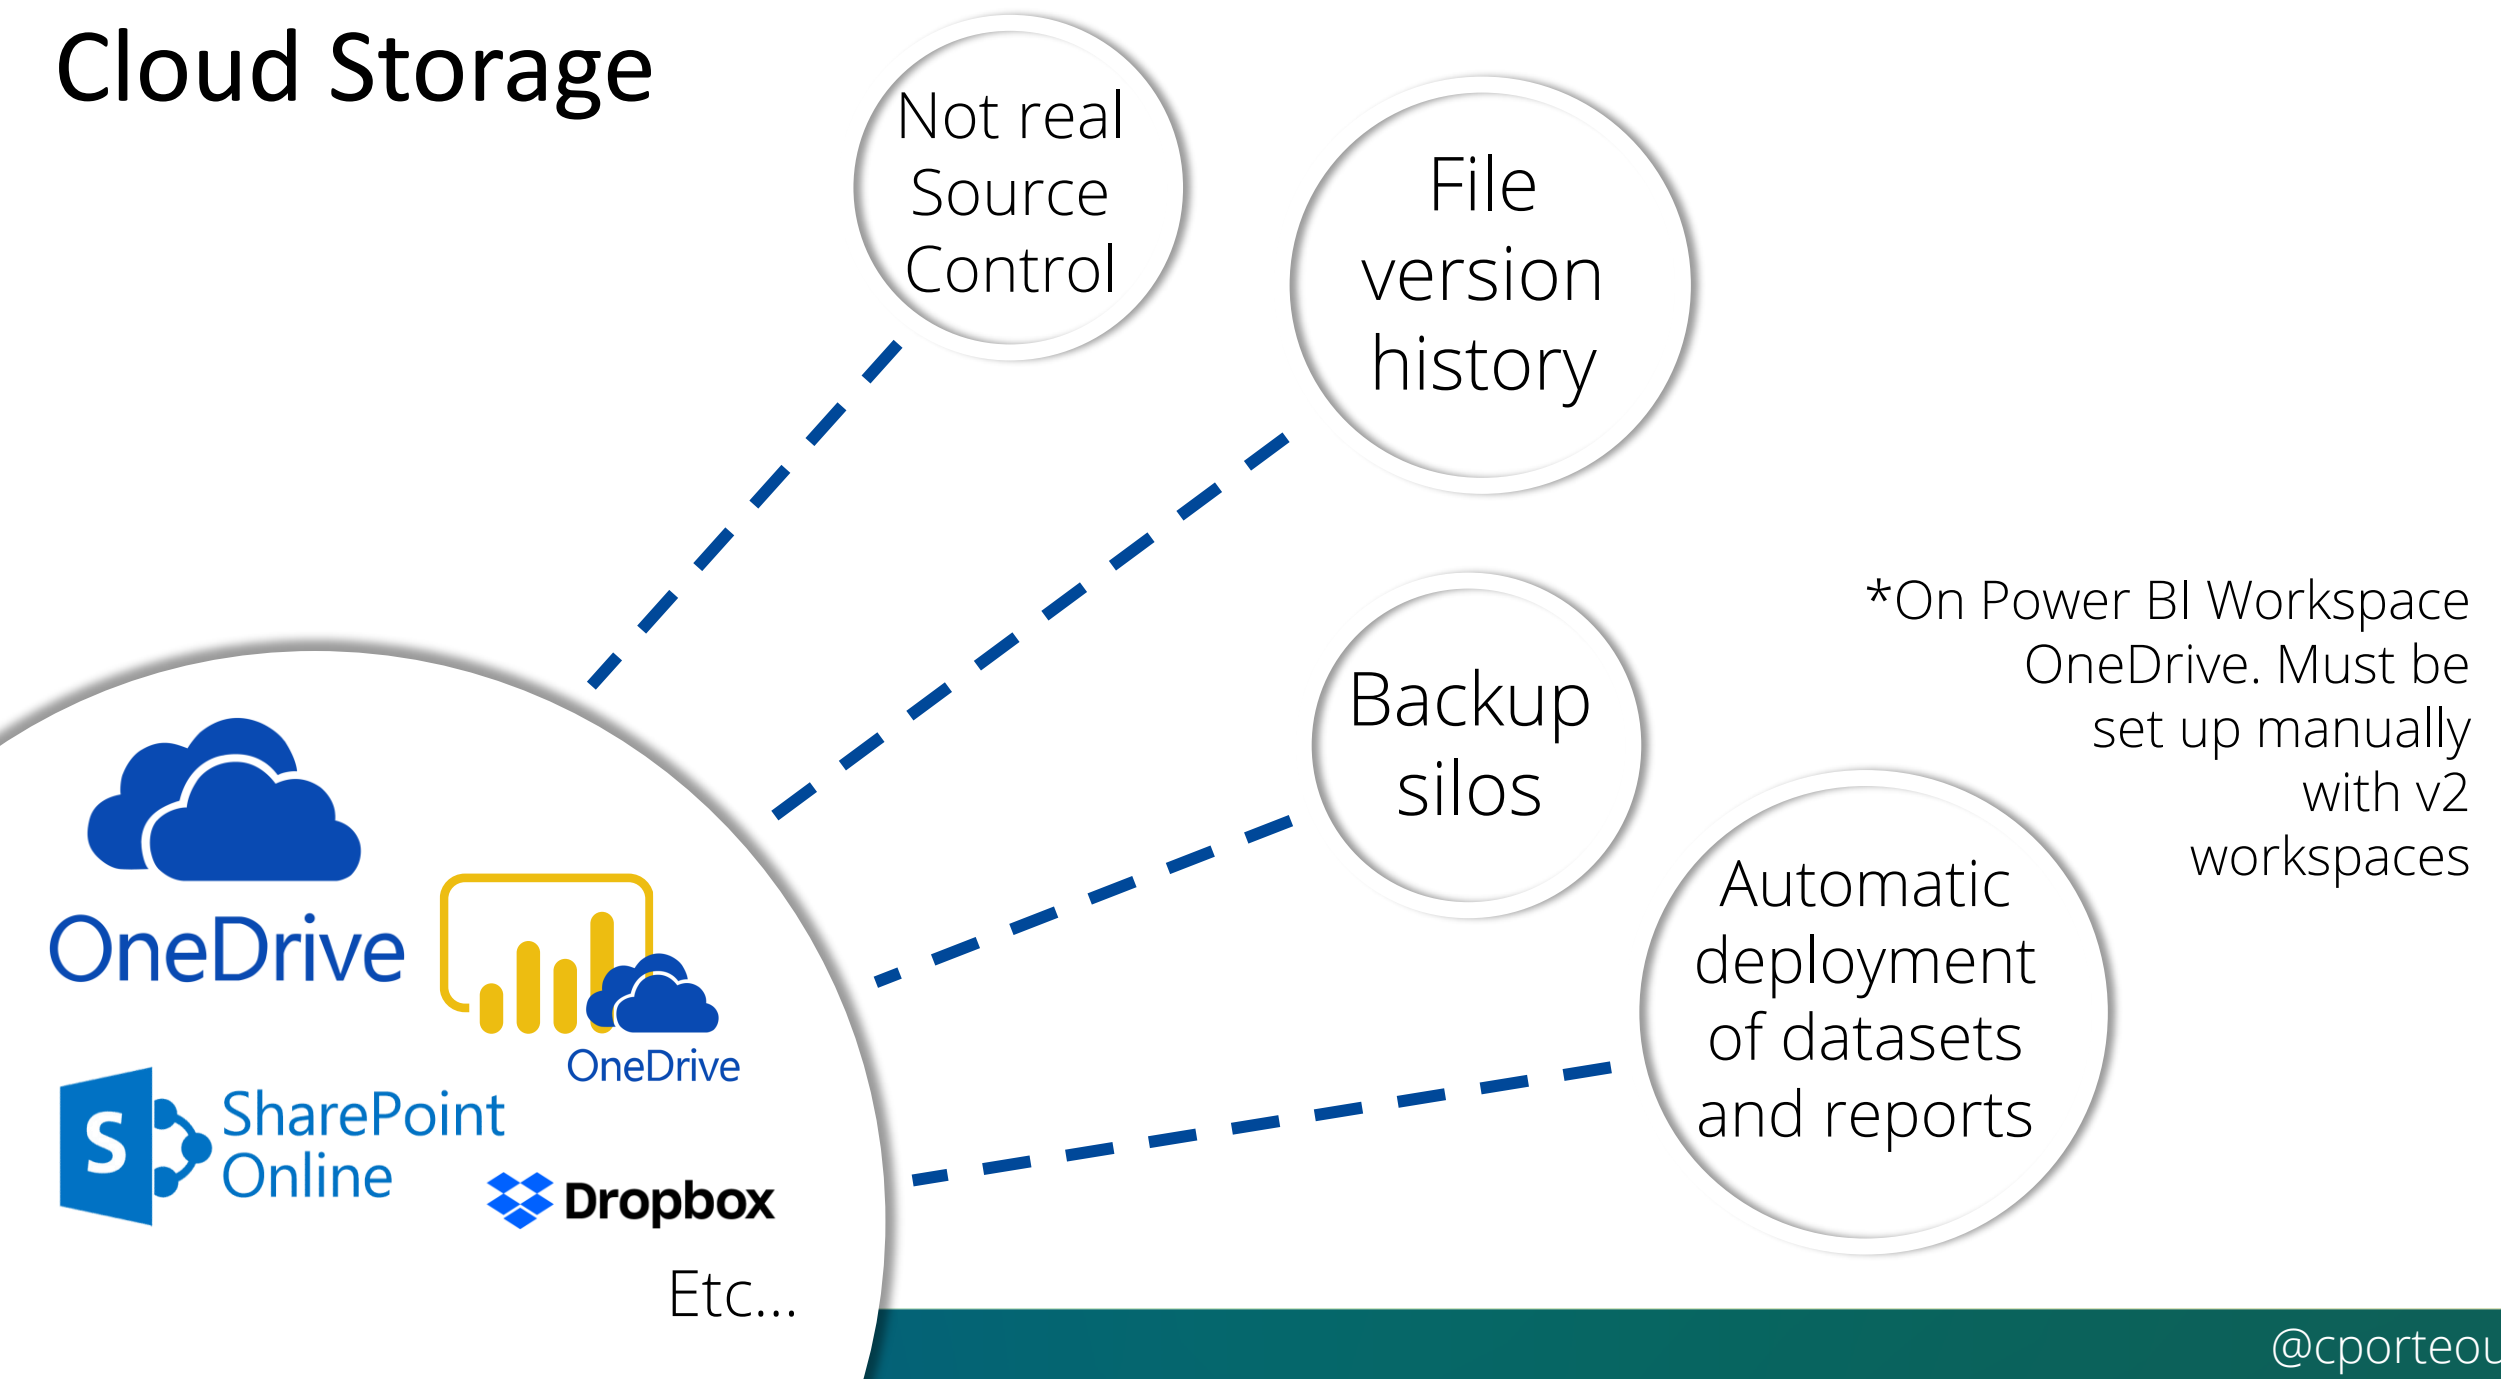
Cloud Storage

Not real Source Control

File version history

Backup silos

Automatic deployment of datasets and reports

*On Power BI Workspace OneDrive. Must be set up manually with v2 workspaces

OneDrive

OneDrive

SharePoint Online

Dropbox

Etc...

@cporteou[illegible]